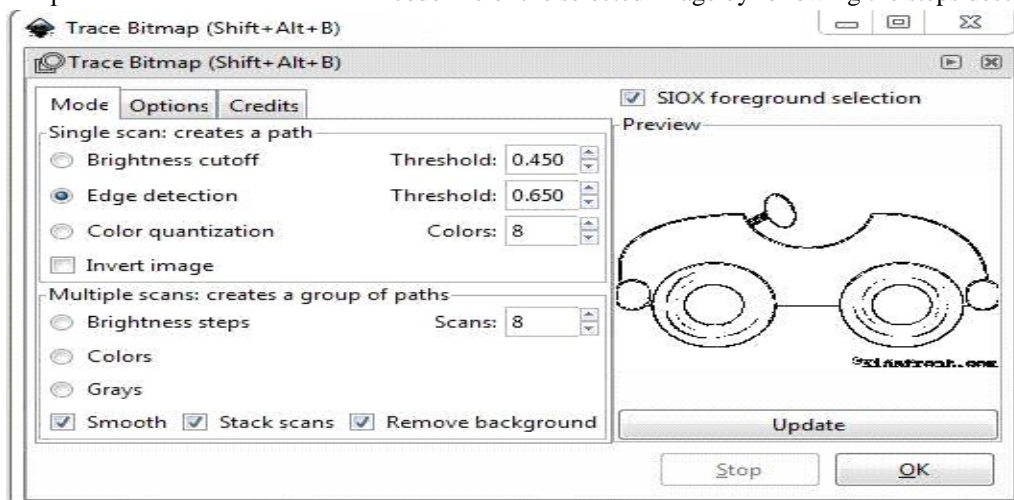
Trace Bitmap (Shift+Alt+B)

Trace Bitmap (Shift+Alt+B)

Mode | Options | Credits

SIOX foreground selection

Single scan: creates a path

Brightness cutoff Threshold: 0.450

Edge detection Threshold: 0.650

Color quantization Colors: 8

Invert image

Multiple scans: creates a group of paths

Brightness steps Scans: 8

Colors

Grays

Smooth Stack scans Remove background

Preview

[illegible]

Update

Stop OK